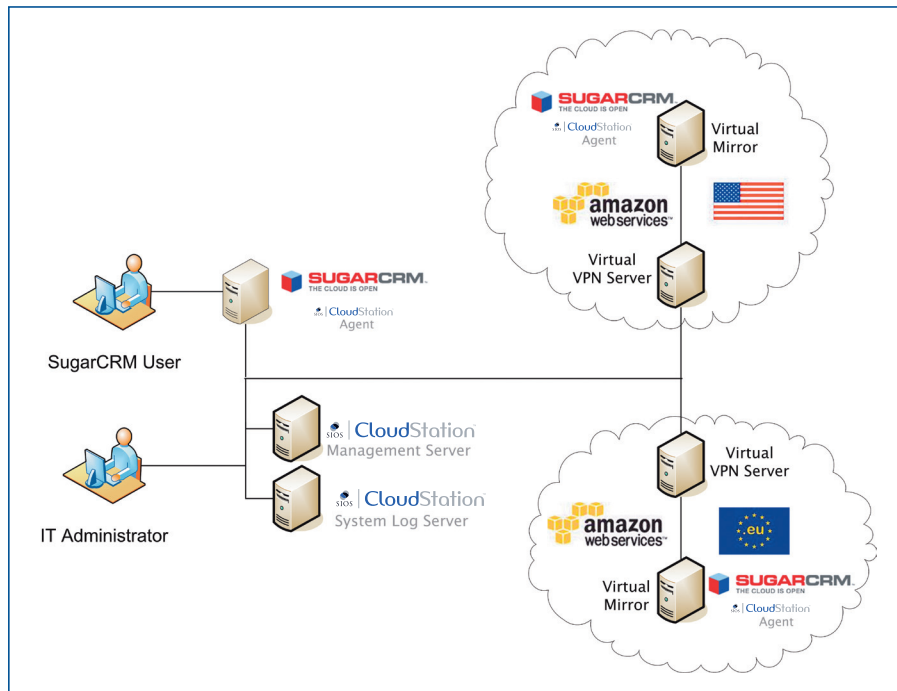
SUGARCRM
THE CLOUD IS OPEN
SIOS | CloudStation
Agent

Virtual
Mirror

amazon
webservices™

Virtual
VPN Server

SUGARCRM
THE CLOUD IS OPEN
SIOS | CloudStation
Agent

SugarCRM User

SIOS | CloudStation
Management Server

SIOS | CloudStation
System Log Server

IT Administrator

Virtual
VPN Server

amazon
webservices™

.eu

Virtual
Mirror

SUGARCRM
THE CLOUD IS OPEN
SIOS | CloudStation
Agent